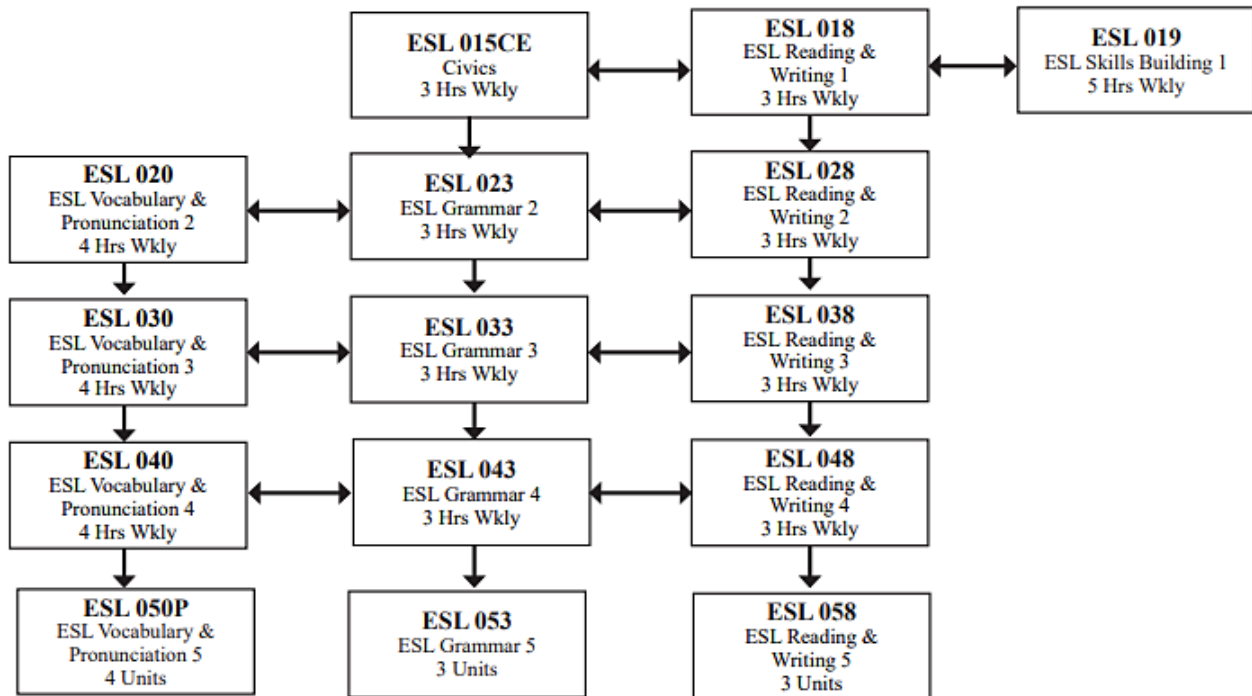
ESL 015CE
Civics
3 Hrs Wkly

ESL 018
ESL Reading & Writing 1
3 Hrs Wkly

ESL 019
ESL Skills Building 1
5 Hrs Wkly

ESL 020
ESL Vocabulary & Pronunciation 2
4 Hrs Wkly

ESL 023
ESL Grammar 2
3 Hrs Wkly

ESL 028
ESL Reading & Writing 2
3 Hrs Wkly

ESL 030
ESL Vocabulary & Pronunciation 3
4 Hrs Wkly

ESL 033
ESL Grammar 3
3 Hrs Wkly

ESL 038
ESL Reading & Writing 3
3 Hrs Wkly

ESL 040
ESL Vocabulary & Pronunciation 4
4 Hrs Wkly

ESL 043
ESL Grammar 4
3 Hrs Wkly

ESL 048
ESL Reading & Writing 4
3 Hrs Wkly

ESL 050P
ESL Vocabulary & Pronunciation 5
4 Units

ESL 053
ESL Grammar 5
3 Units

ESL 058
ESL Reading & Writing 5
3 Units